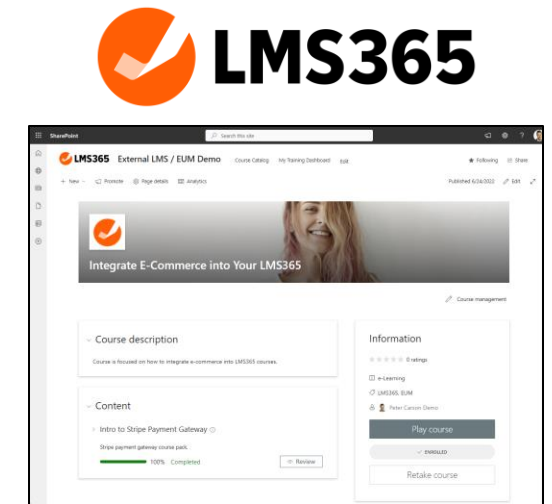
LMS365

SharePoint
Search this site

LMS365 External LMS / EUM Demo Course Catalog My Training Dashboard Edit
Following Share
+ New Promote Page details Analytics
Published 6/24/2022 Edit

Integrate E-Commerce into Your LMS365

Course management

Course description
Course is focused on how to integrate e-commerce into LMS365 courses.

Content
Intro to Stripe Payment Gateway
Stripe payment gateway course pack.
100% Completed
Review

Information
0 ratings
e-Learning
LMS365, EUM
Peter Carson Demo
Play course
ENROLLED
Retake course